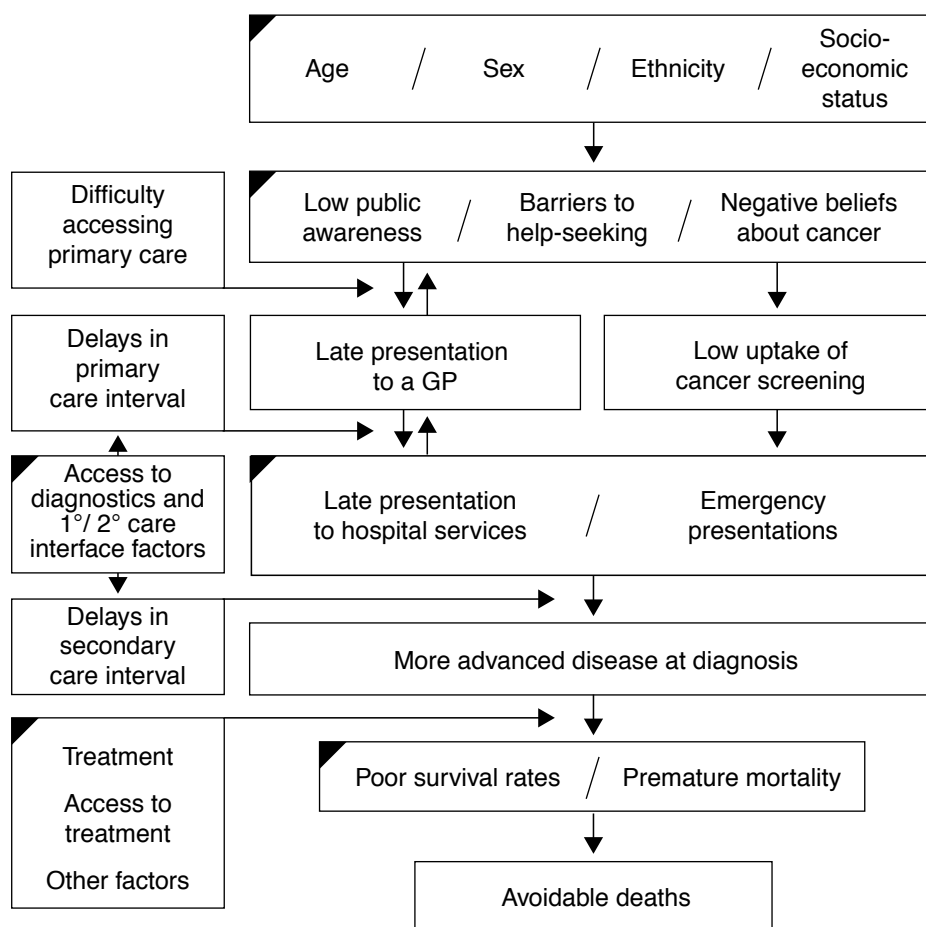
Age / Sex / Ethnicity / Socio-economic status

Difficulty accessing primary care

Low public awareness / Barriers to help-seeking / Negative beliefs about cancer

Delays in primary care interval

Late presentation to a GP

Low uptake of cancer screening

Access to diagnostics and 1°/ 2° care interface factors

Late presentation to hospital services / Emergency presentations

Delays in secondary care interval

More advanced disease at diagnosis

Treatment

Access to treatment

Other factors

Poor survival rates / Premature mortality

Avoidable deaths